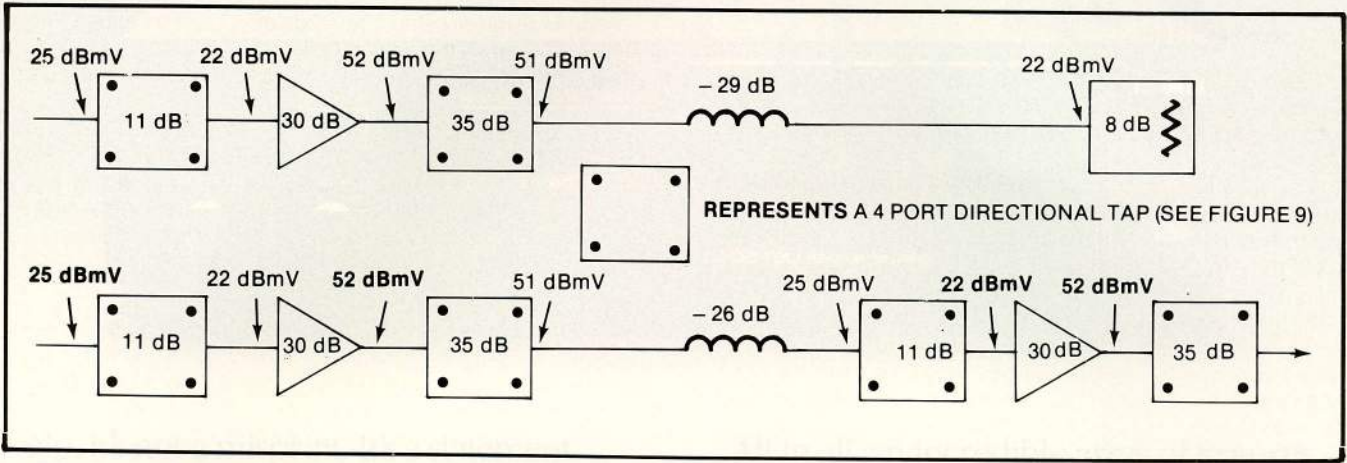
25 dBmV
11 dB
22 dBmV
30 dB
52 dBmV
35 dB
51 dBmV
– 29 dB
22 dBmV
8 dB

REPRESENTS A 4 PORT DIRECTIONAL TAP (SEE FIGURE 9)

25 dBmV
11 dB
22 dBmV
30 dB
52 dBmV
35 dB
51 dBmV
– 26 dB
25 dBmV
11 dB
22 dBmV
30dB
52 dBmV
35 dB